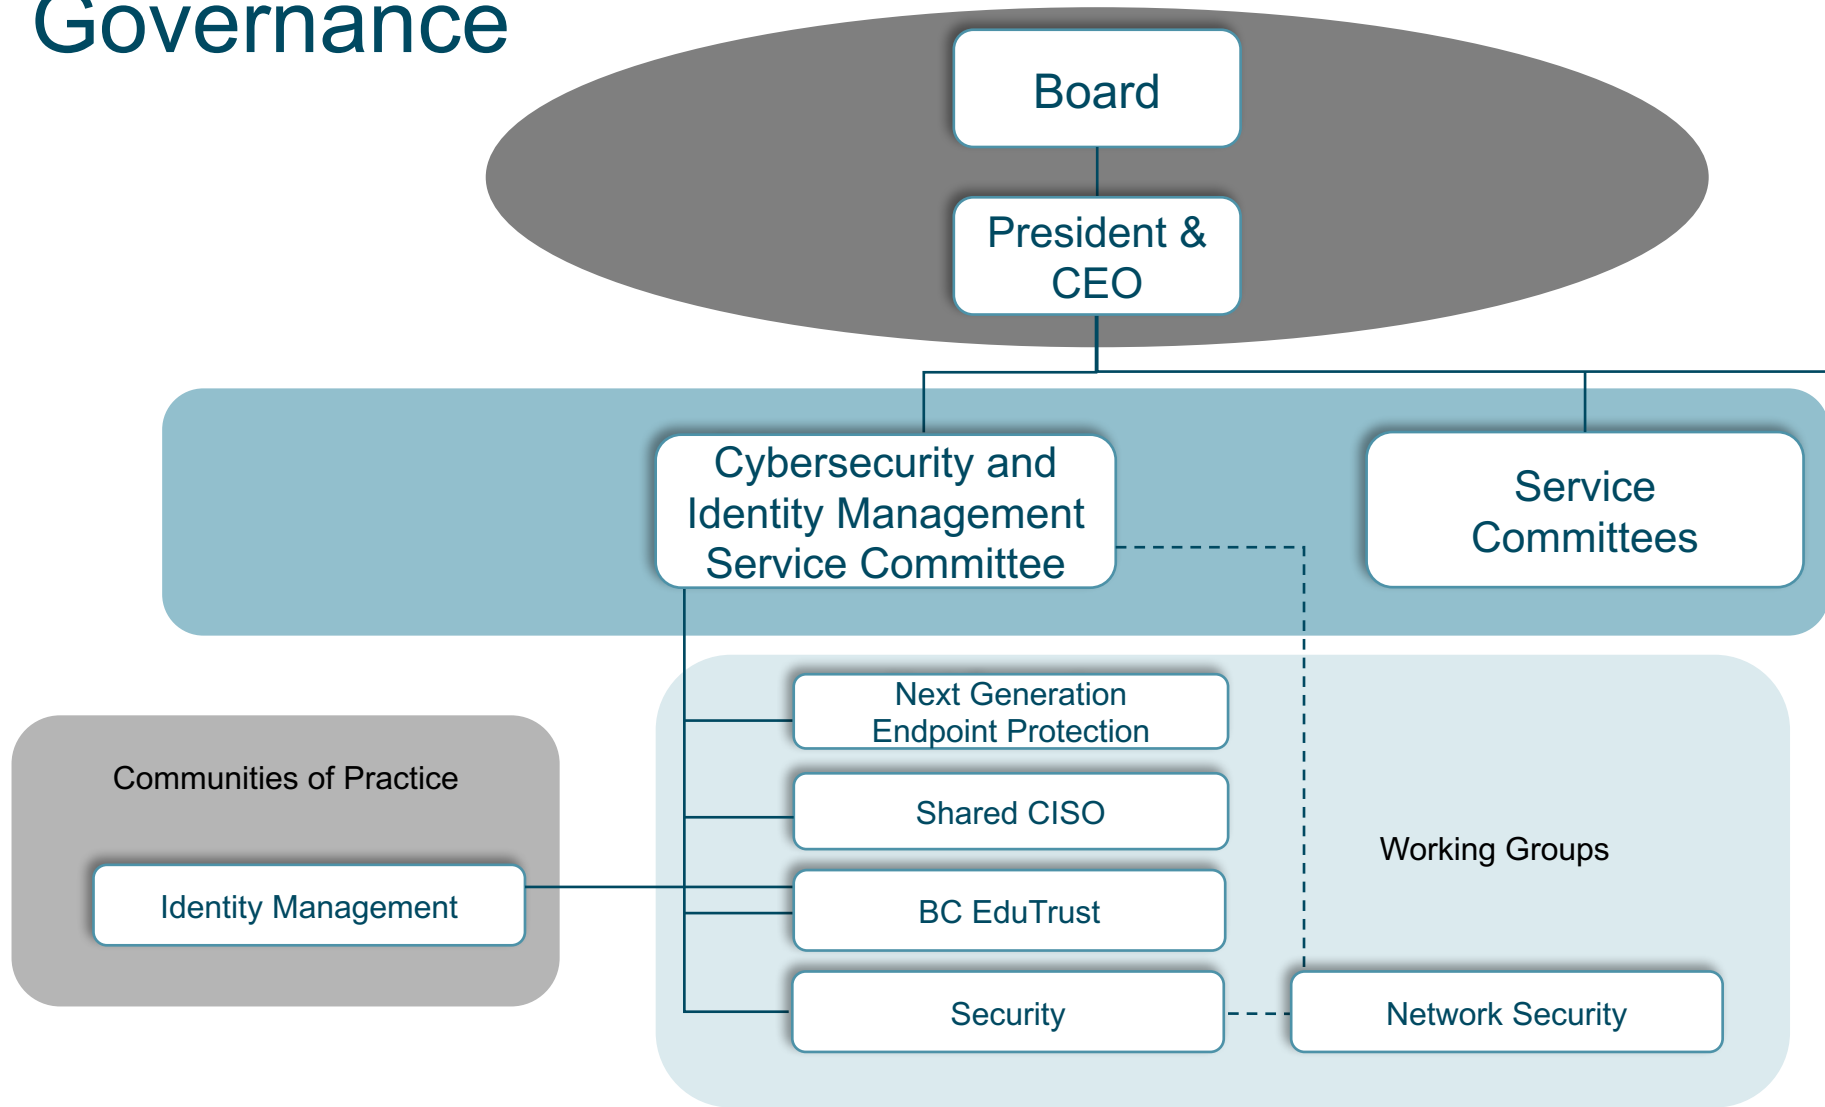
Governance

Board

President & CEO

Cybersecurity and Identity Management Service Committee

Service Committees

Communities of Practice

Identity Management

Next Generation Endpoint Protection

Shared CISO

BC EduTrust

Security

Working Groups

Network Security